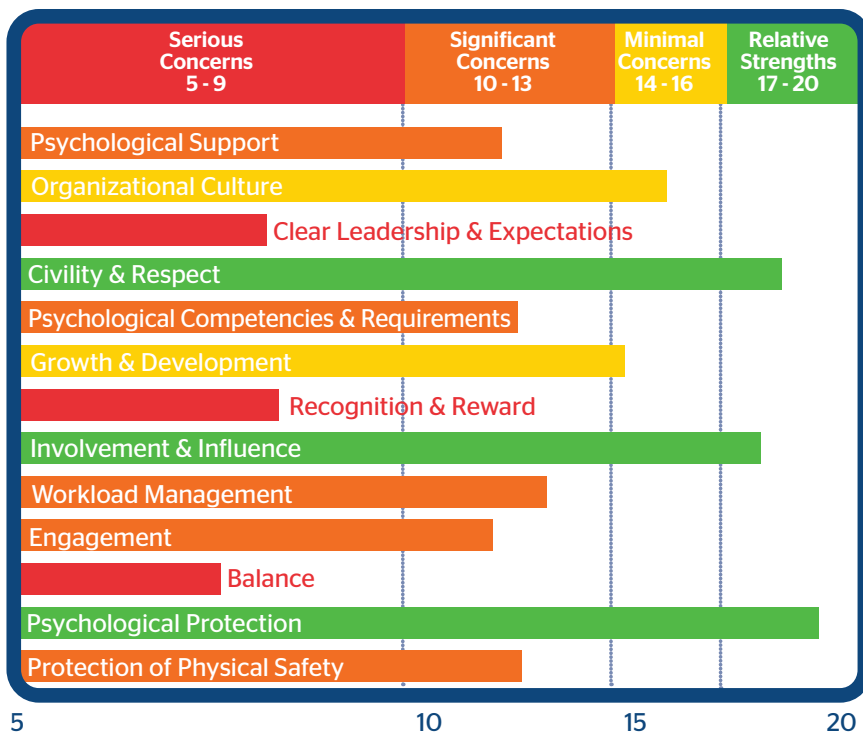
Serious Concerns 5 - 9

Significant Concerns 10 - 13

Minimal Concerns 14 - 16

Relative Strengths 17 - 20

Psychological Support
Organizational Culture
Clear Leadership & Expectations
Civility & Respect
Psychological Competencies & Requirements
Growth & Development
Recognition & Reward
Involvement & Influence
Workload Management
Engagement
Balance
Psychological Protection
Protection of Physical Safety

5
10
15
20